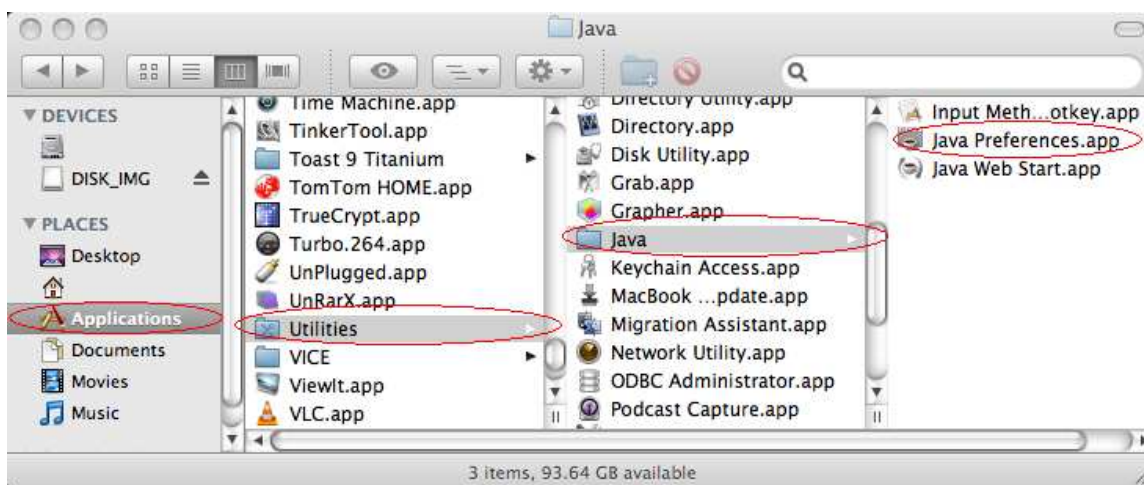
Java

DEVICES
DISK_IMG
PLACES
Desktop
Applications
Documents
Movies
Music

Time Machine.app
TinkerTool.app
Toast 9 Titanium
TomTom HOME.app
TrueCrypt.app
Turbo.264.app
UnPlugged.app
UnRarX.app
Utilities
VICE
ViewIt.app
VLC.app

Directory Utility.app
Directory.app
Disk Utility.app
Grab.app
Grapher.app
Java
Keychain Access.app
MacBook ...pdate.app
Migration Assistant.app
Network Utility.app
ODBC Administrator.app
Podcast Capture.app

Input Meth...otkey.app
Java Preferences.app
Java Web Start.app

3 items, 93.64 GB available